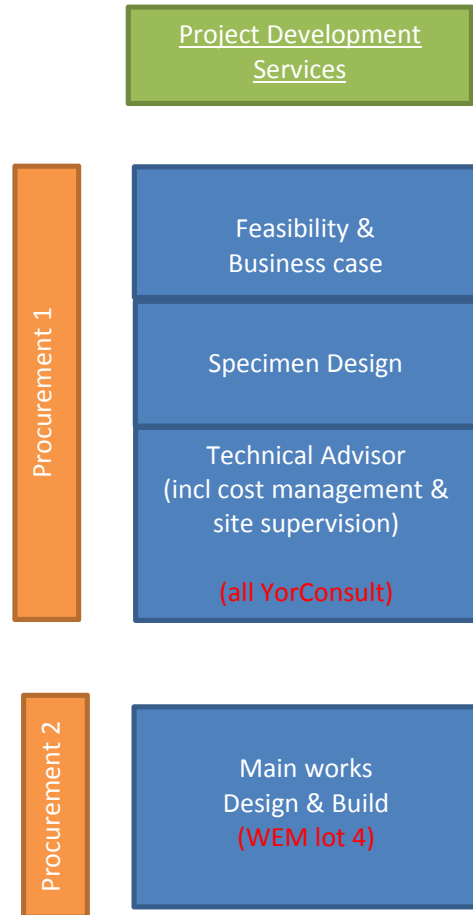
Project Development Services

Procurement 1

Feasibility & Business case

Specimen Design

Technical Advisor (incl cost management & site supervision)

(all YorConsult)

Procurement 2

Main works Design & Build (WEM lot 4)